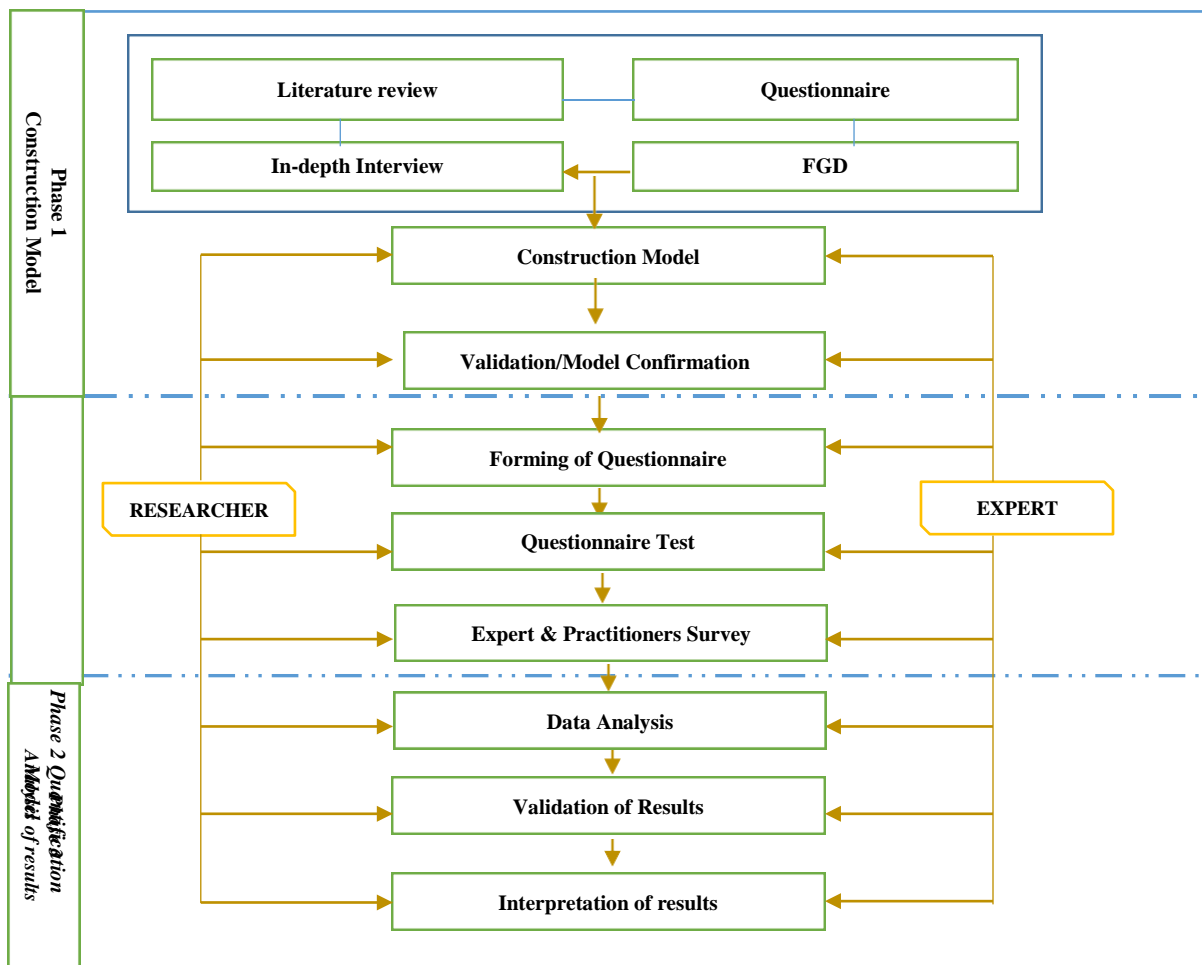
Phase 1
Construction Model

Literature review

Questionnaire

In-depth Interview

FGD

Construction Model

Validation/Model Confirmation

Forming of Questionnaire

RESEARCHER

EXPERT

Questionnaire Test

Expert & Practitioners Survey

Phase 2 Quantification Model
Analysis of results

Data Analysis

Validation of Results

Interpretation of results